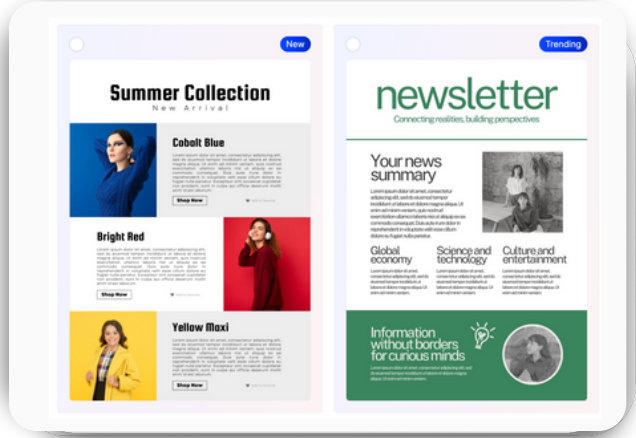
New

Summer Collection
New Arrival

Cobalt Blue

Lorem ipsum dolor sit amet, consectetur adipiscing elit, sed diam nonummy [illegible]

Shop Now

Bright Red

Lorem ipsum dolor sit amet, consectetur adipiscing elit, sed diam nonummy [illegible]

Shop Now

Yellow Maxi

Lorem ipsum dolor sit amet, consectetur adipiscing elit, sed diam nonummy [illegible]

Shop Now

Trending

newsletter
Connecting realities, building perspectives

Your news summary

Lorem ipsum dolor sit amet, consectetur adipiscing elit, sed diam nonummy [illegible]

Global economy

Science and technology

Culture and entertainment

Information without borders for curious minds

Lorem ipsum dolor sit amet, consectetur adipiscing elit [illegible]